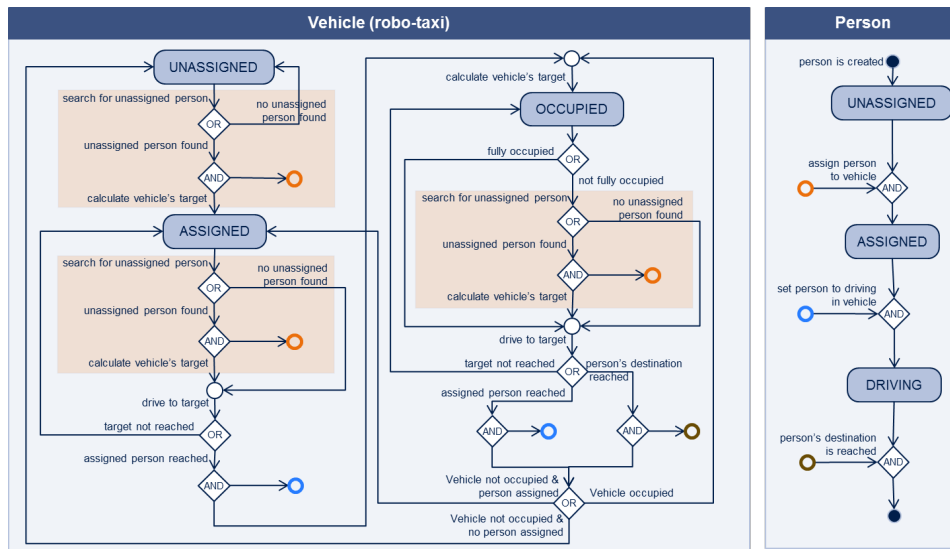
Vehicle (robo-taxi)

UNASSIGNED

search for unassigned person

no unassigned person found

OR

unassigned person found

AND

calculate vehicle's target

ASSIGNED

search for unassigned person

no unassigned person found

OR

unassigned person found

AND

calculate vehicle's target

drive to target

target not reached

OR

assigned person reached

AND

calculate vehicle's target

OCCUPIED

fully occupied

OR

not fully occupied

search for unassigned person

no unassigned person found

OR

unassigned person found

AND

calculate vehicle's target

drive to target

target not reached

OR

person's destination reached

assigned person reached

AND

AND

Vehicle not occupied & person assigned

OR

Vehicle occupied

Vehicle not occupied & no person assigned

Person

person is created

UNASSIGNED

assign person to vehicle

AND

ASSIGNED

set person to driving in vehicle

AND

DRIVING

person's destination is reached

AND